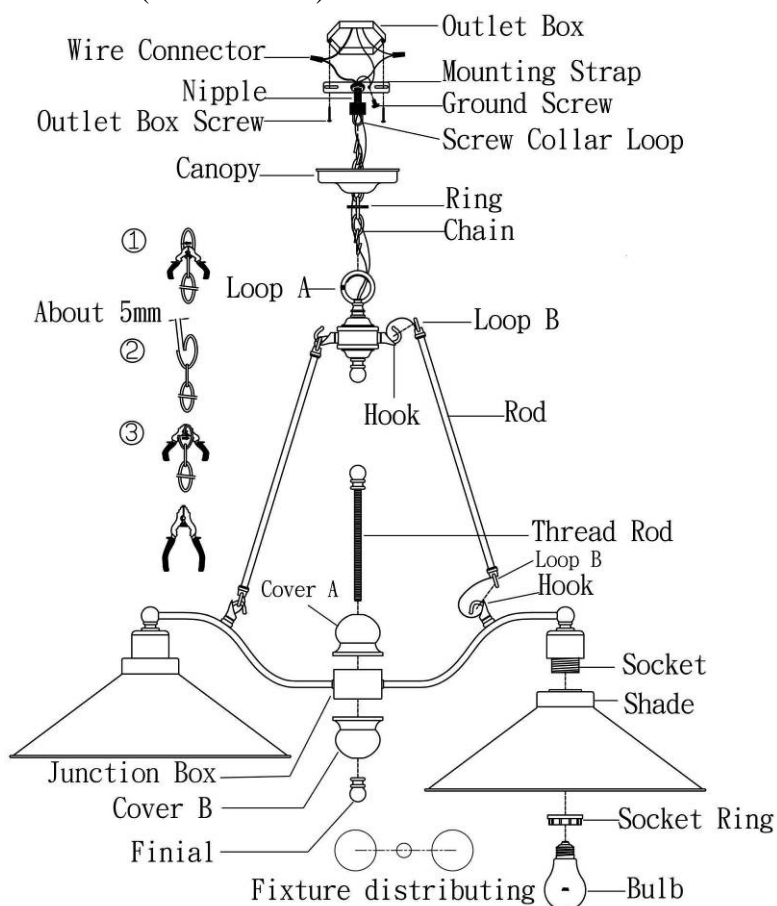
Outlet Box
Wire Connector
Mounting Strap
Nipple
Ground Screw
Outlet Box Screw
Screw Collar Loop
Canopy
Ring
Chain
①
Loop A
About 5mm
Loop B
②
Hook
Rod
③
Thread Rod
Loop B
Hook
Cover A
Socket
Shade
Junction Box
Cover B
Socket Ring
Finial
Fixture distributing
Bulb